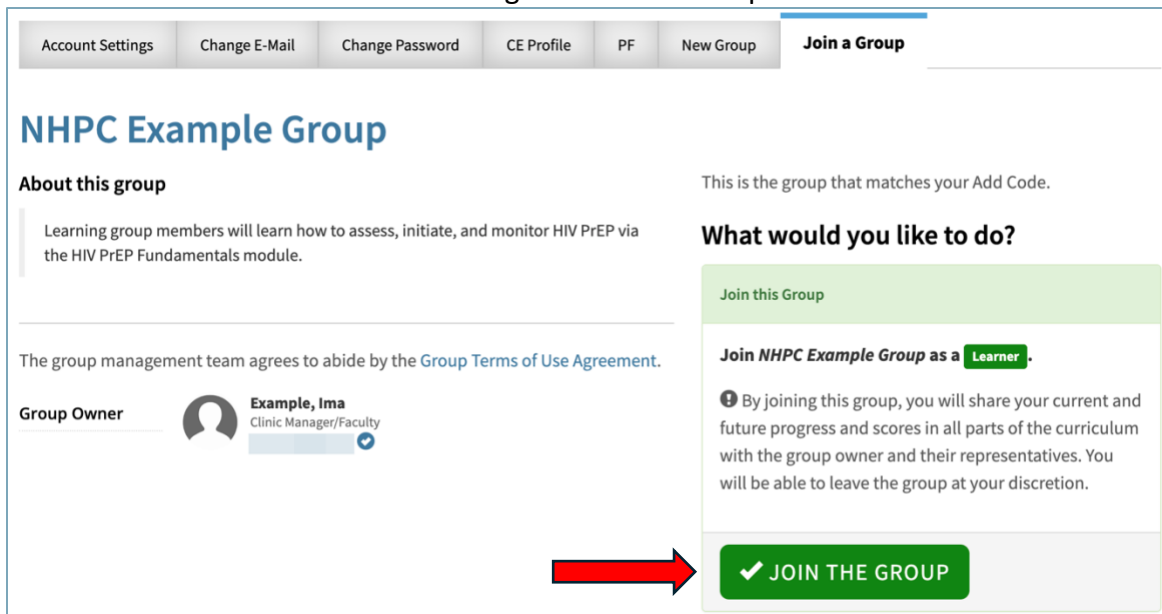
Account Settings | Change E-Mail | Change Password | CE Profile | PF | New Group | Join a Group

NHPC Example Group

About this group

Learning group members will learn how to assess, initiate, and monitor HIV PrEP via the HIV PrEP Fundamentals module.

The group management team agrees to abide by the Group Terms of Use Agreement.

Group Owner

Example, Ima
Clinic Manager/Faculty

This is the group that matches your Add Code.

What would you like to do?

Join this Group

Join *NHPC Example Group* as a Learner.

By joining this group, you will share your current and future progress and scores in all parts of the curriculum with the group owner and their representatives. You will be able to leave the group at your discretion.

✔ JOIN THE GROUP